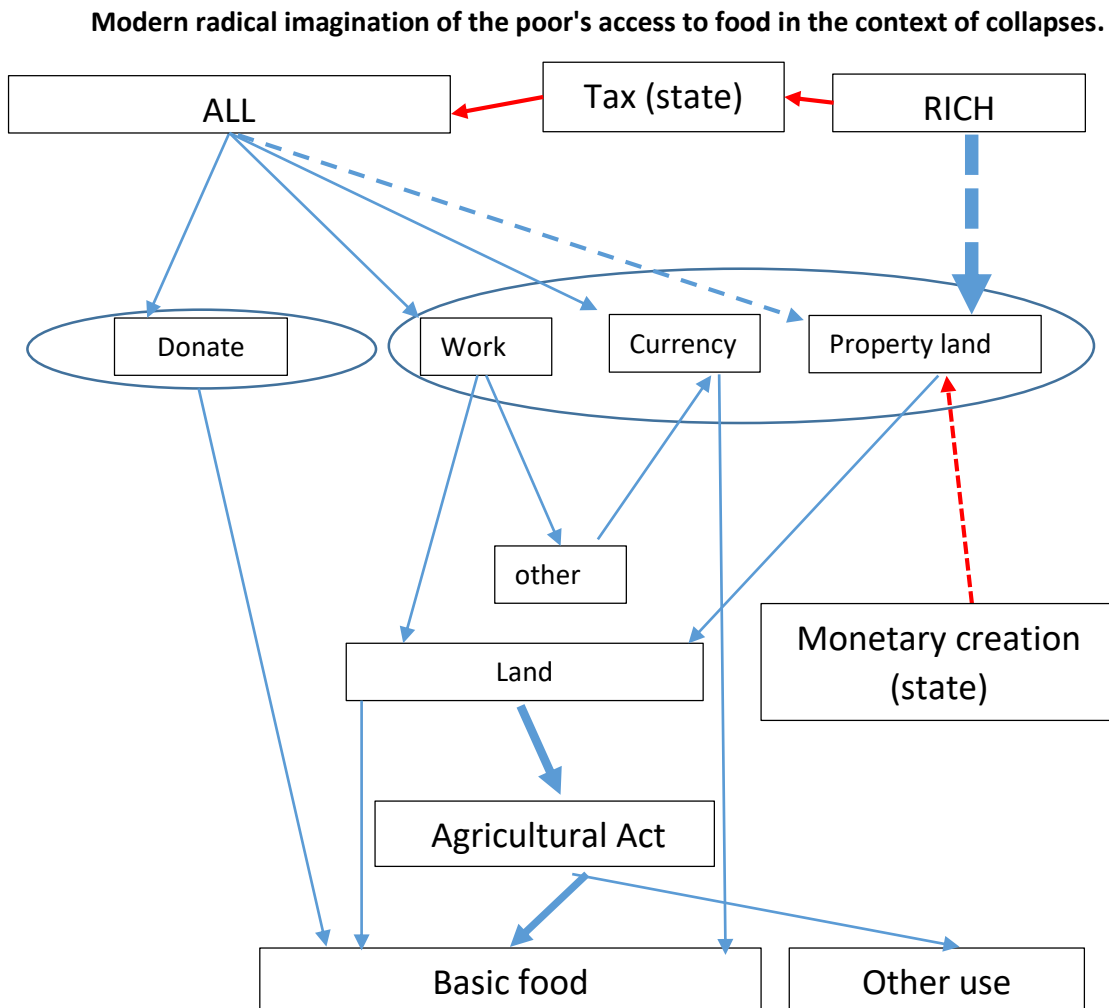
Modern radical imagination of the poor's access to food in the context of collapses.

ALL

Tax (state)

RICH

Donate

Work

Currency

Property land

other

Land

Monetary creation (state)

Agricultural Act

Basic food

Other use